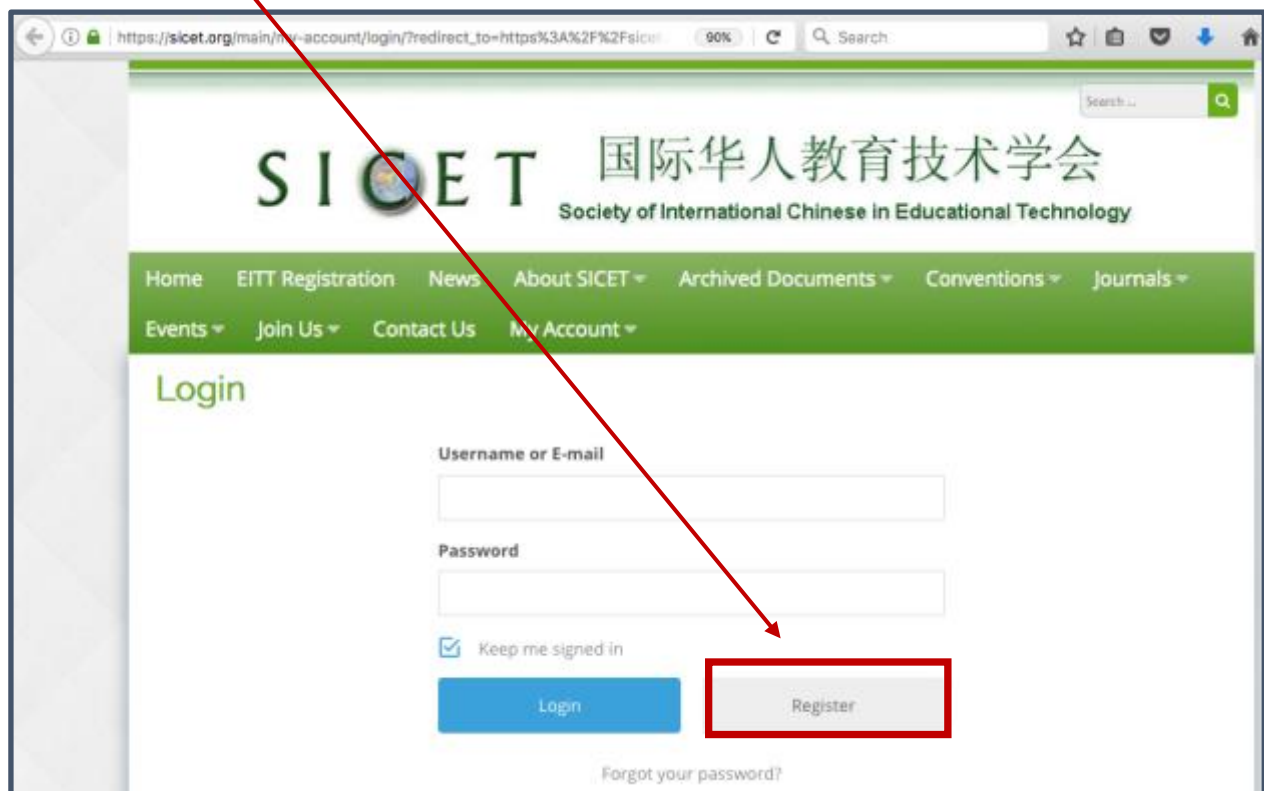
https://sicet.org/main/my-account/login/?redirect_to=https%3A%2F%2Fsice
90%
Search

Search ...

SICET 国际华人教育技术学会
Society of International Chinese in Educational Technology

Home EITT Registration News About SICET Archived Documents Conventions Journals
Events Join Us Contact Us My Account

Login

Username or E-mail

Password

Keep me signed in

Login

Register

Forgot your password?